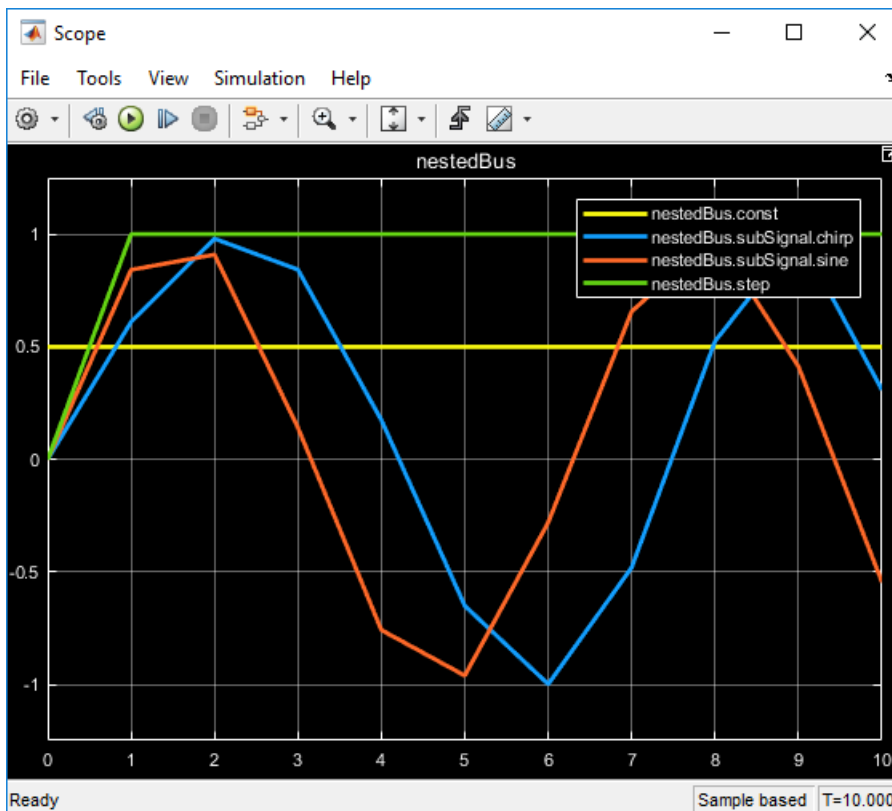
Scope

File Tools View Simulation Help

nestedBus

nestedBus.const
nestedBus.subSignal.chirp
nestedBus.subSignal.sine
nestedBus.step

1
0.5
0
-0.5
-1

0 1 2 3 4 5 6 7 8 9 10

Ready

Sample based T=10.000